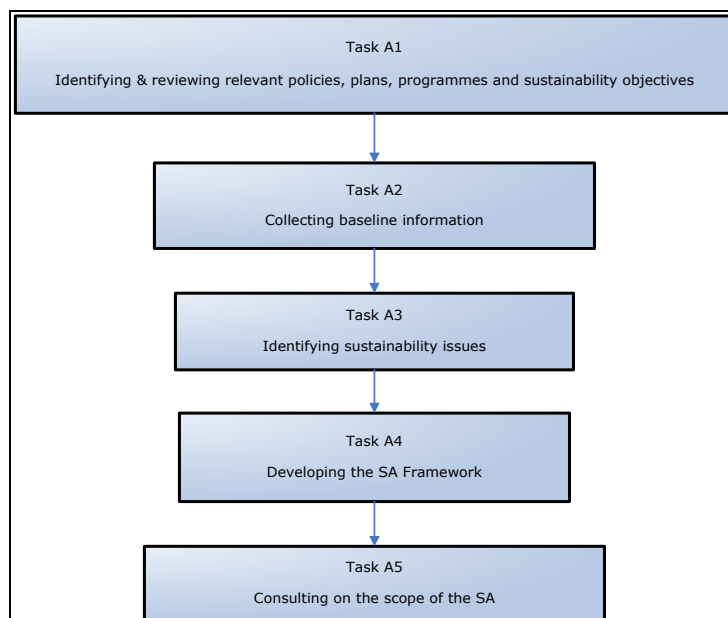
Task A1

Identifying & reviewing relevant policies, plans, programmes and sustainability objectives

Task A2

Collecting baseline information

Task A3

Identifying sustainability issues

Task A4

Developing the SA Framework

Task A5

Consulting on the scope of the SA